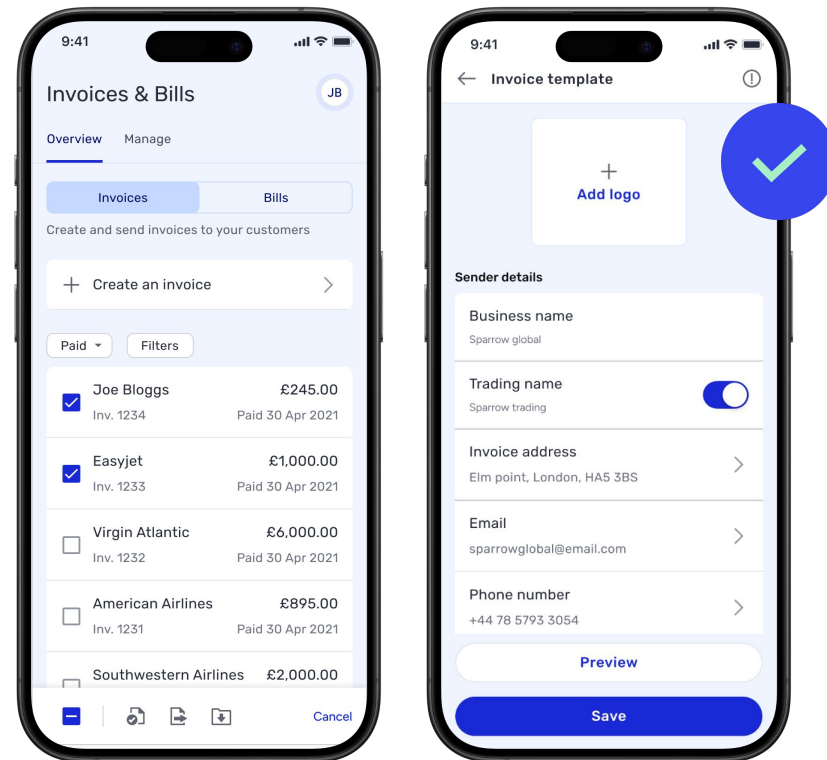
9:41

Invoices & Bills

JB

Overview Manage

Invoices Bills

Create and send invoices to your customers

+ Create an invoice

Paid Filters

Joe Bloggs £245.00
Inv. 1234 Paid 30 Apr 2021

Easyjet £1,000.00
Inv. 1233 Paid 30 Apr 2021

Virgin Atlantic £6,000.00
Inv. 1232 Paid 30 Apr 2021

American Airlines £895.00
Inv. 1231 Paid 30 Apr 2021

Southwestern Airlines £2,000.00

Cancel

9:41

Invoice template

+
Add logo

Sender details

Business name
Sparrow global

Trading name
Sparrow trading

Invoice address
Elm point, London, HA5 3BS

Email
sparrowglobal@email.com

Phone number
+44 78 5793 3054

Preview

Save